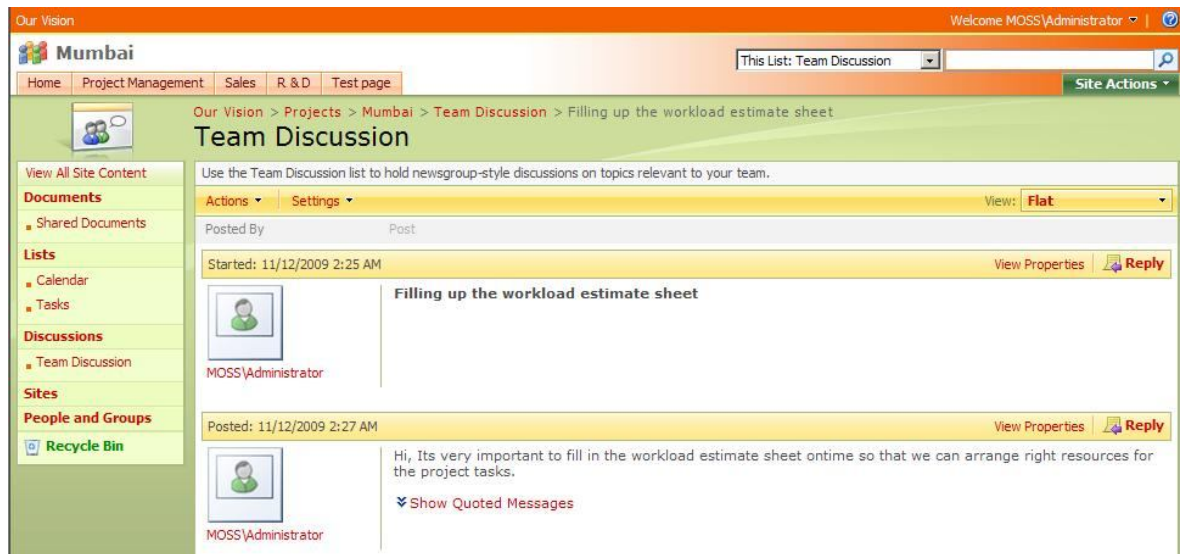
Our Vision

Welcome MOSS\Administrator ▾ |

Mumbai

This List: Team Discussion

Home | Project Management | Sales | R &D | Test page

Site Actions ▾

Our Vision > Projects > Mumbai > Team Discussion > Filling up the workload estimate sheet

Team Discussion

View All Site Content

Documents

Shared Documents

Lists

Calendar

Tasks

Discussions

Team Discussion

Sites

People and Groups

Recycle Bin

Use the Team Discussion list to hold newsgroup-style discussions on topics relevant to your team.

Actions ▾ | Settings ▾

View: Flat

Posted By | Post

Started: 11/12/2009 2:25 AM

View Properties | Reply

Filling up the workload estimate sheet

MOSS\Administrator

Posted: 11/12/2009 2:27 AM

View Properties | Reply

Hi, Its very important to fill in the workload estimate sheet ontime so that we can arrange right resources for the project tasks.

Show Quoted Messages

MOSS\Administrator